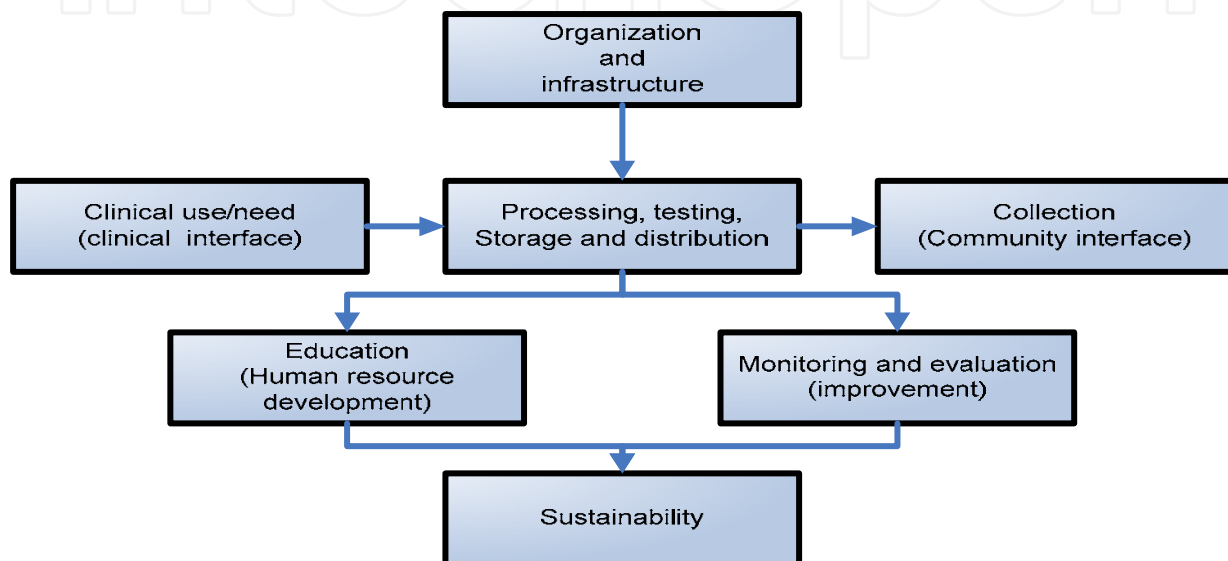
Organization and infrastructure

Clinical use/need (clinical interface)

Processing, testing, Storage and distribution

Collection (Community interface)

Education (Human resource development)

Monitoring and evaluation (improvement)

Sustainability